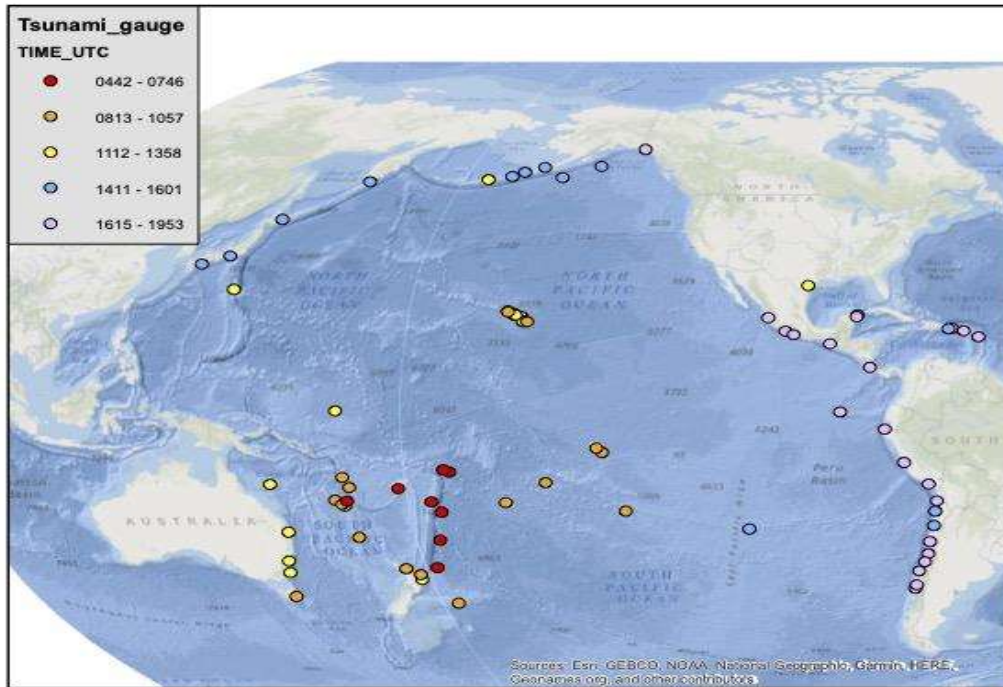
Tsunami_gauge
TIME_UTC
0442 - 0746
0813 - 1057
1112 - 1358
1411 - 1601
1615 - 1953

NORTH AMERICA
NORTH PACIFIC OCEAN
NORTH PACIFIC OCEAN
AUSTRALIA
SOUTH PACIFIC OCEAN
SOUTH PACIFIC OCEAN
Peru Basin
SOUTH

Sources: Esri, GEBCO, NOAA, National Geographic, Garmin, HERE, Geonames.org, and other contributors